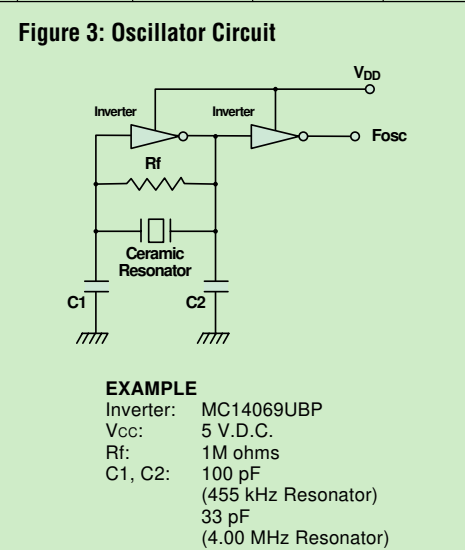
Figure 3: Oscillator Circuit

$V_{DD}$

Inverter

Inverter

Fosc

Rf

Ceramic Resonator

C1

C2

EXAMPLE
Inverter: MC14069UBP
Vcc: 5 V.D.C.
Rf: 1M ohms
C1, C2: 100 pF
(455 kHz Resonator)
33 pF
(4.00 MHz Resonator)